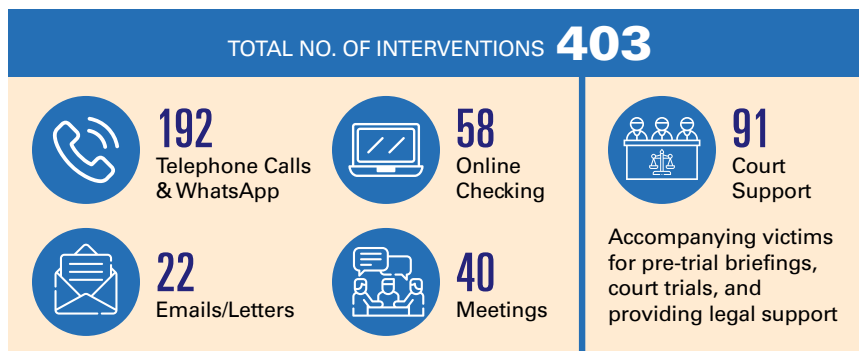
TOTAL NO. OF INTERVENTIONS 403

192
Telephone Calls & WhatsApp

58
Online Checking

22
Emails/Letters

40
Meetings

91
Court Support

Accompanying victims for pre-trial briefings, court trials, and providing legal support